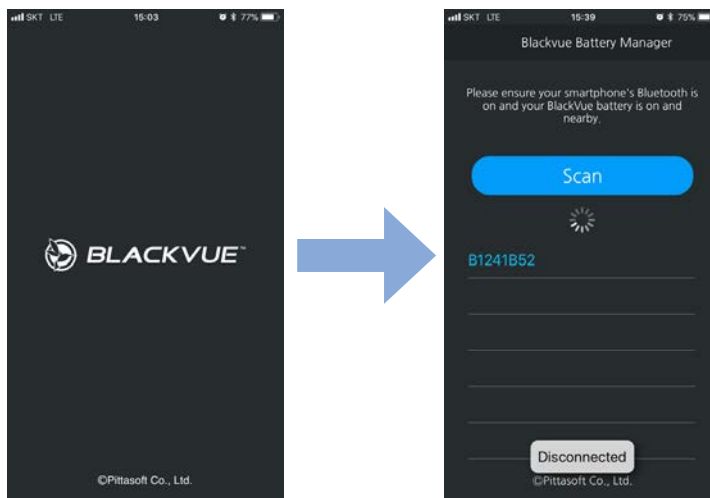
SKT LTE 15:03 77%

BLACKVUE™

©Pittasoft Co., Ltd.

SKT LTE 15:39 75%

Blackvue Battery Manager

Please ensure your smartphone's Bluetooth is on and your BlackVue battery is on and nearby.

Scan

B1241B52

Disconnected

©Pittasoft Co., Ltd.